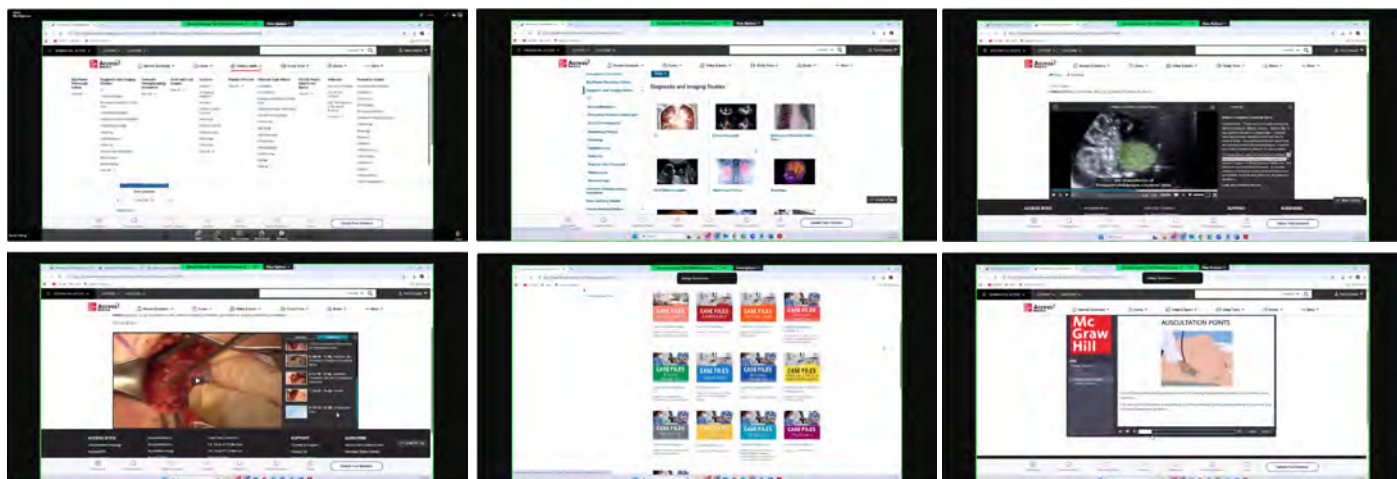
Diagnostic and Imaging Studies

CASE FILES

CASE FILES

CASE FILES

CASE FILES

CASE FILES

CASE FILES

CASE FILES

CASE FILES

CASE FILES

CASE FILES

CASE FILES

CASE FILES

Mc
Graw
Hill

AUSCULTATION POINTS

ACCESS SITES

SUPPORT

SUBSCRIBE